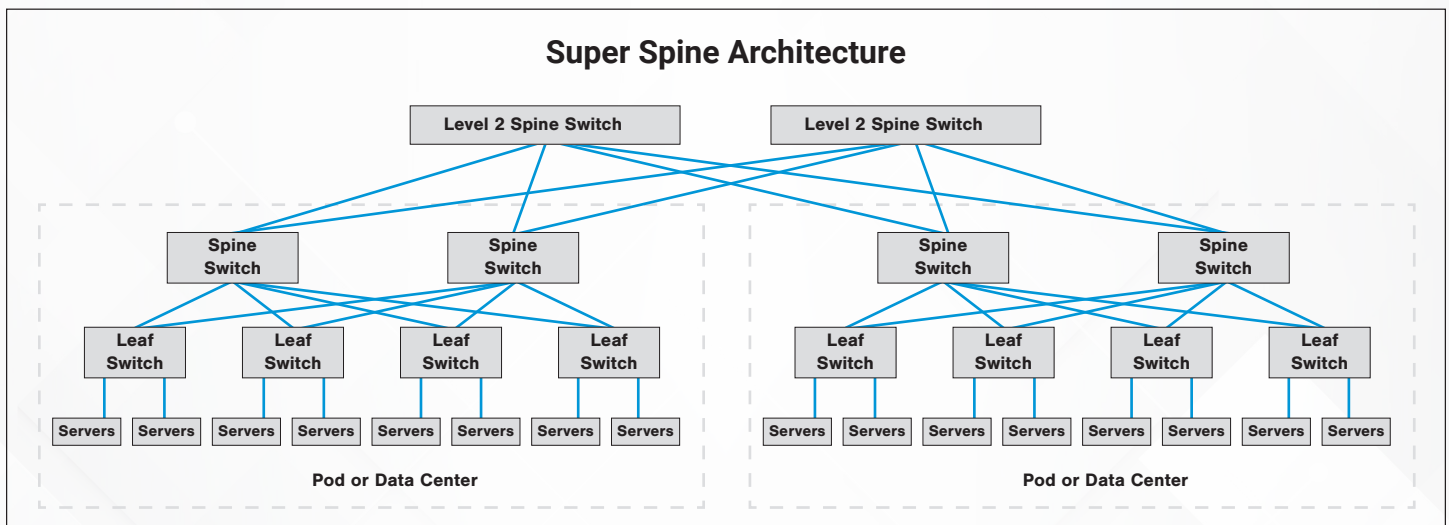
Super Spine Architecture

Level 2 Spine Switch

Level 2 Spine Switch

Spine Switch

Spine Switch

Leaf Switch

Leaf Switch

Leaf Switch

Leaf Switch

Servers Servers Servers Servers Servers Servers Servers Servers

Pod or Data Center

Spine Switch

Spine Switch

Leaf Switch

Leaf Switch

Leaf Switch

Leaf Switch

Servers Servers Servers Servers Servers Servers Servers Servers

Pod or Data Center